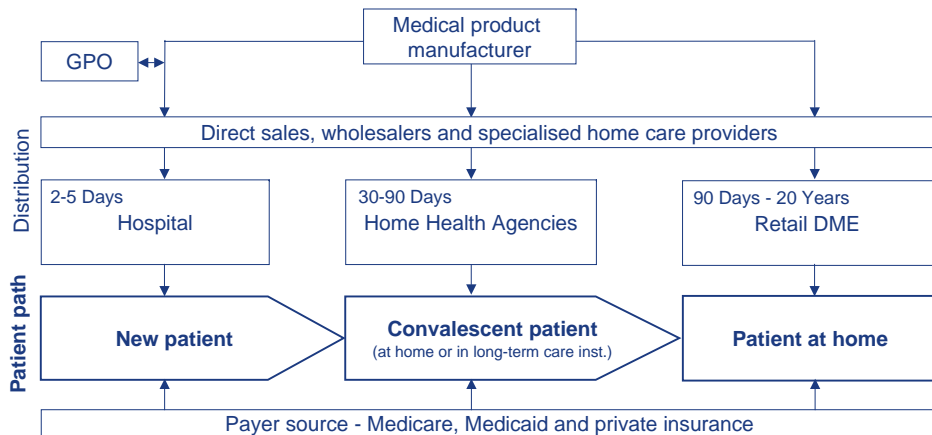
Medical product manufacturer

GPO

Direct sales, wholesalers and specialised home care providers

Distribution

2-5 Days
Hospital

30-90 Days
Home Health Agencies

90 Days - 20 Years
Retail DME

Patient path

New patient

Convalescent patient
(at home or in long-term care inst.)

Patient at home

Payer source - Medicare, Medicaid and private insurance